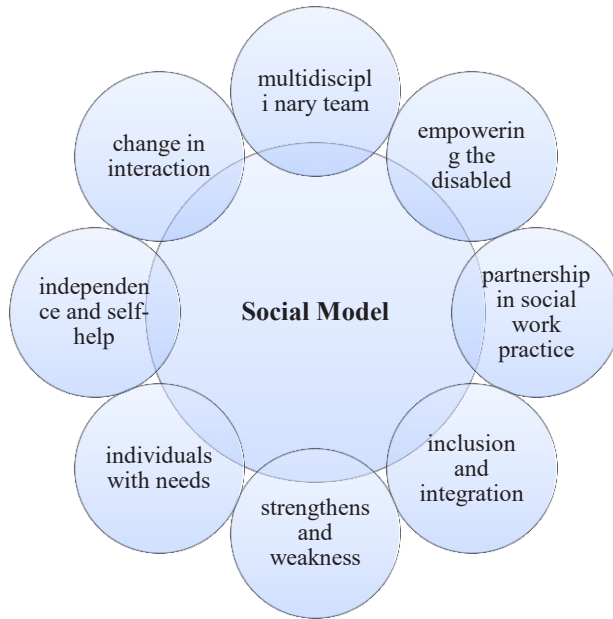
multidisciplinary team

empowering the disabled

partnership in social work practice

inclusion and integration

strengthens and weakness

individuals with needs

independence and self-help

change in interaction

Social Model